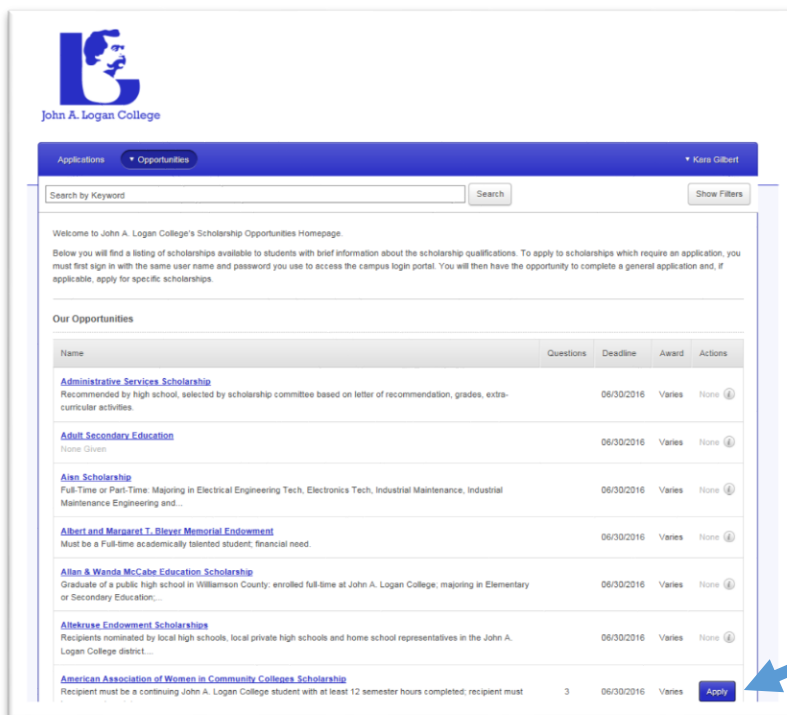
John A. Logan College

Applications ▾ Opportunities ▾ Kara Gilbert

Search by Keyword Search Show Filters

Welcome to John A. Logan College's Scholarship Opportunities Homepage.

Below you will find a listing of scholarships available to students with brief information about the scholarship qualifications. To apply to scholarships which require an application, you must first sign in with the same user name and password you use to access the campus login portal. You will then have the opportunity to complete a general application and, if applicable, apply for specific scholarships.

Our Opportunities

| Name | Questions | Deadline | Award | Actions |
|---|---|---|---|---|
| Administrative Services Scholarship<br>Recommended by high school, selected by scholarship committee based on letter of recommendation, grades, extra-curricular activities. | | 06/30/2016 | Varies | None |
| Adult Secondary Education<br>None Given | | 06/30/2016 | Varies | None |
| Aisn Scholarship<br>Full-Time or Part-Time: Majoring in Electrical Engineering Tech, Electronics Tech, Industrial Maintenance, Industrial Maintenance Engineering and... | | 06/30/2016 | Varies | None |
| Albert and Margaret T. Bleyer Memorial Endowment<br>Must be a Full-time academically talented student; financial need. | | 06/30/2016 | Varies | None |
| Allan & Wanda McCabe Education Scholarship<br>Graduate of a public high school in Williamson County; enrolled full-time at John A. Logan College; majoring in Elementary or Secondary Education;... | | 06/30/2016 | Varies | None |
| Altekruse Endowment Scholarships<br>Recipients nominated by local high schools, local private high schools and home school representatives in the John A. Logan College district.... | | 06/30/2016 | Varies | None |
| American Association of Women in Community Colleges Scholarship<br>Recipient must be a continuing John A. Logan College student with at least 12 semester hours completed; recipient must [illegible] | 3 | 06/30/2016 | Varies | Apply |